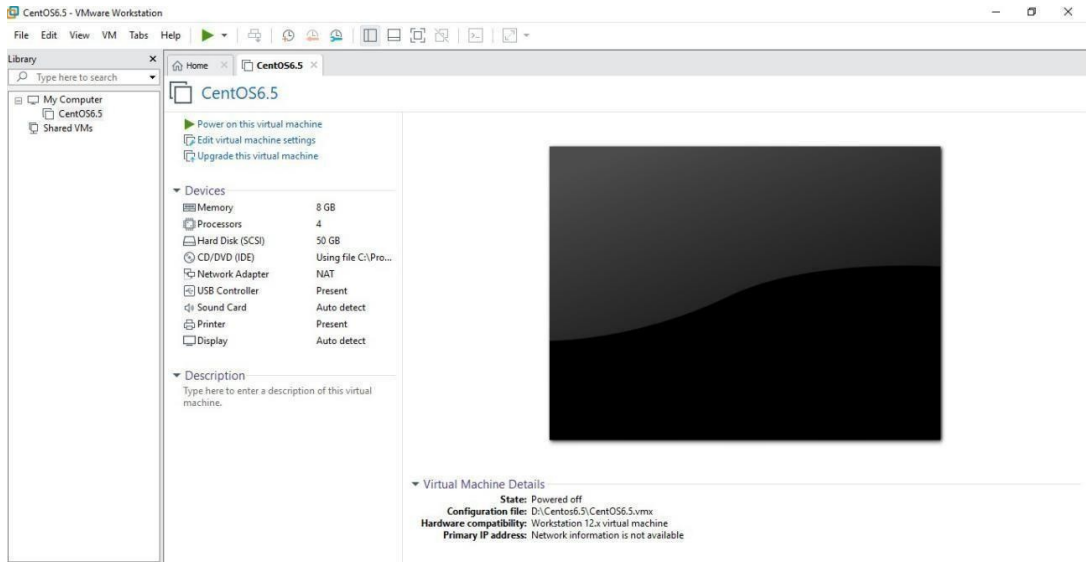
CentOS6.5 - VMware Workstation

File Edit View VM Tabs Help

Library

Type here to search

My Computer
CentOS6.5
Shared VMs

Home

CentOS6.5

CentOS6.5

Power on this virtual machine
Edit virtual machine settings
Upgrade this virtual machine

Devices

| | |
|---|---|
| Memory | 8 GB |
| Processors | 4 |
| Hard Disk (SCSI) | 50 GB |
| CD/DVD (IDE) | Using file C:\Pro... |
| Network Adapter | NAT |
| USB Controller | Present |
| Sound Card | Auto detect |
| Printer | Present |
| Display | Auto detect |

Description

Type here to enter a description of this virtual machine.

Virtual Machine Details

State: Powered off
Configuration file: D:\Centos6.5\CentOS6.5.vmx
Hardware compatibility: Workstation 12.x virtual machine
Primary IP address: Network information is not available